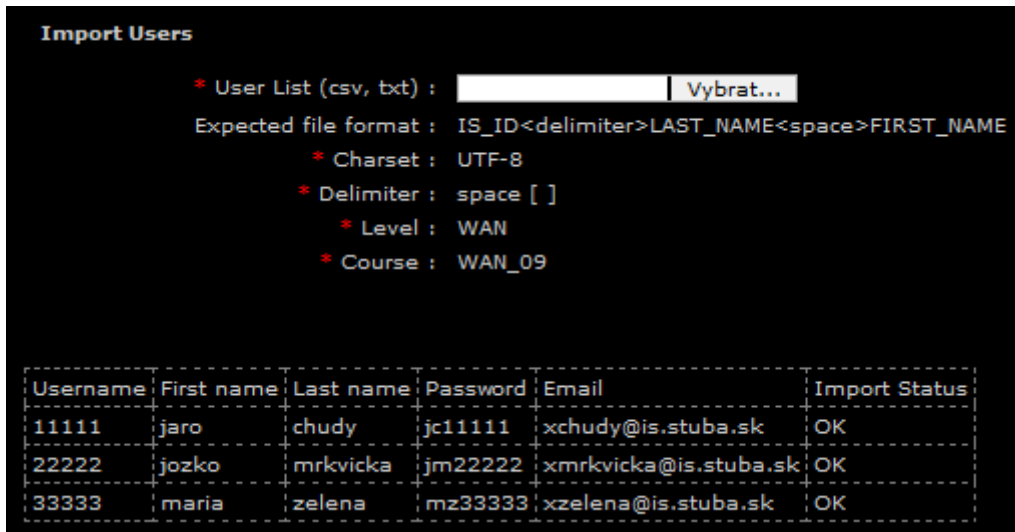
Import Users

* User List (csv, txt) : Vybrat...
Expected file format : IS_ID<delimiter>LAST_NAME<space>FIRST_NAME
* Charset : UTF-8
* Delimiter : space [ ]
* Level : WAN
* Course : WAN_09

| Username | First name | Last name | Password | Email | Import Status |
|---|---|---|---|---|---|
| 11111 | jaro | chudy | jc11111 | xchudy@is.stuba.sk | OK |
| 22222 | jozko | mrkvicka | jm22222 | xmrkvicka@is.stuba.sk | OK |
| 33333 | maria | zelena | mz33333 | xzelena@is.stuba.sk | OK |